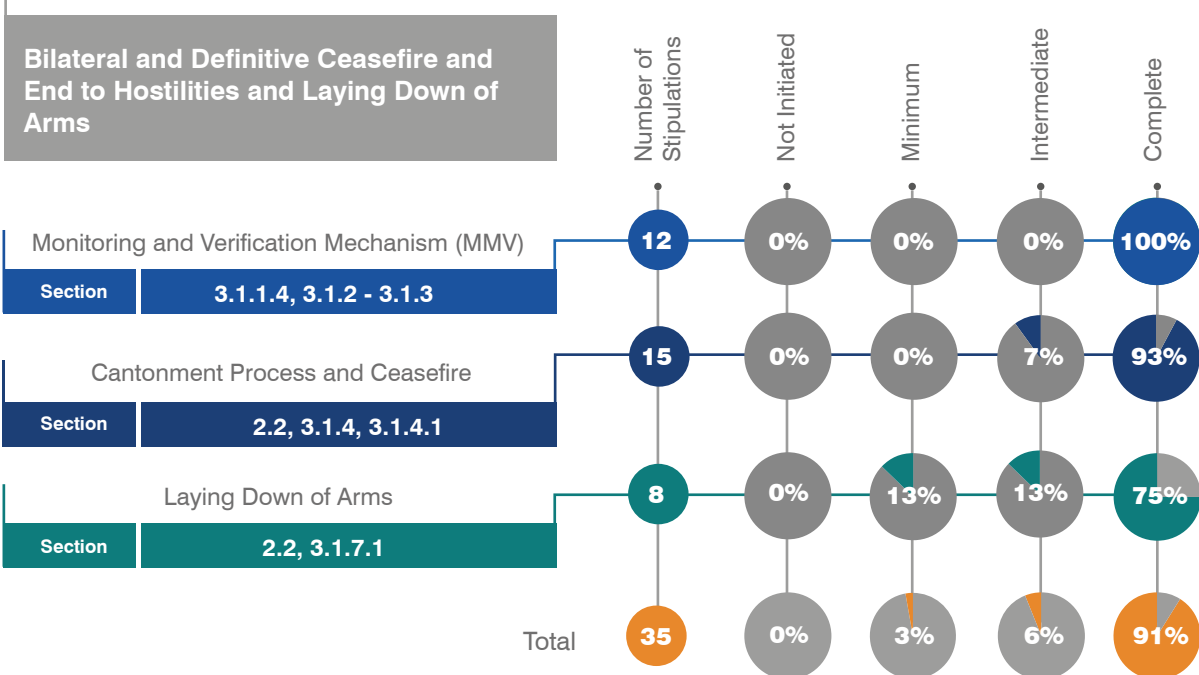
Bilateral and Definitive Ceasefire and End to Hostilities and Laying Down of Arms

| | Number of Stipulations | Not Initiated | Minimum | Intermediate | Complete |
|---|---|---|---|---|---|
| Monitoring and Verification Mechanism (MMV) Section 3.1.1.4, 3.1.2 - 3.1.3 | 12 | 0% | 0% | 0% | 100% |
| Cantonment Process and Ceasefire Section 2.2, 3.1.4, 3.1.4.1 | 15 | 0% | 0% | 7% | 93% |
| Laying Down of Arms Section 2.2, 3.1.7.1 | 8 | 0% | 13% | 13% | 75% |
| Total | 35 | 0% | 3% | 6% | 91% |